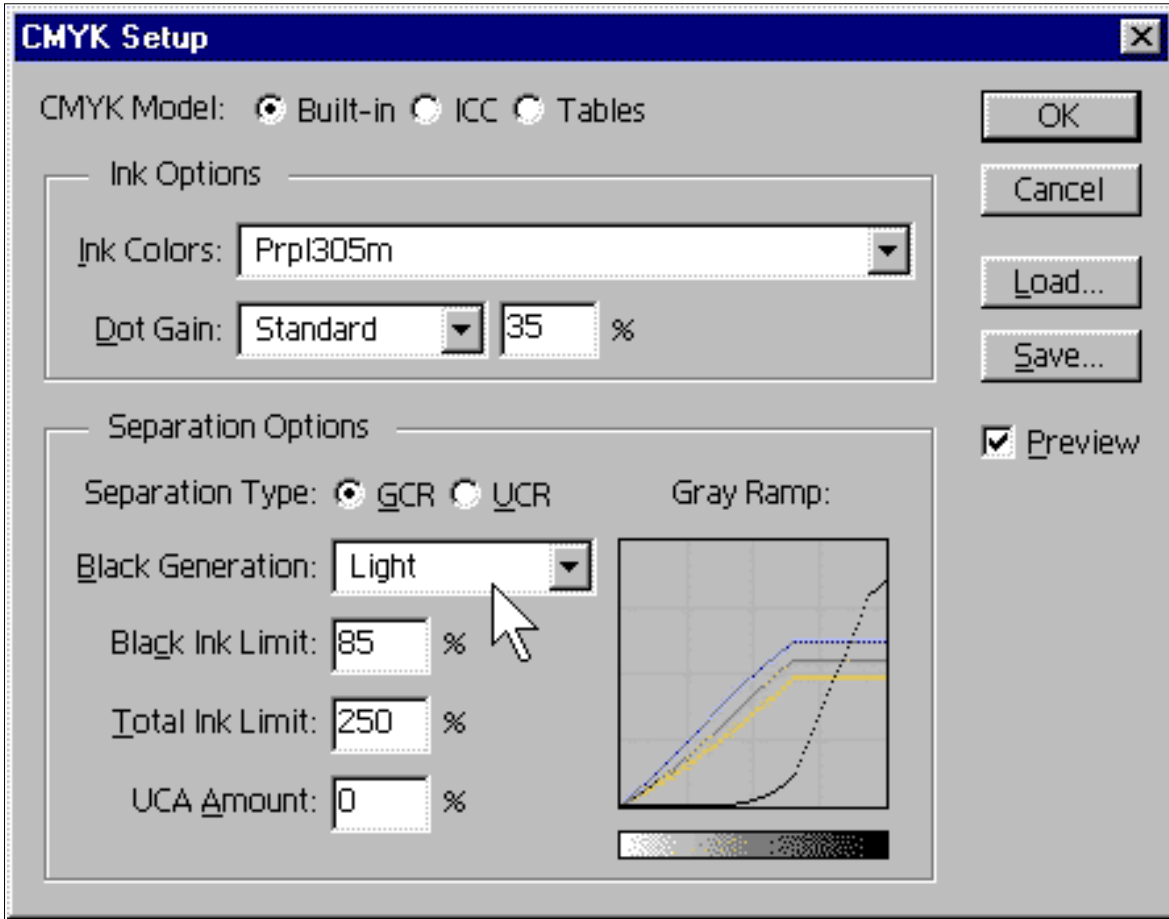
CMYK Setup

CMYK Model: Built-in ICC Tables

OK

Cancel

Load...

Save...

Preview

Ink Options

Ink Colors: Prpl305m

Dot Gain: Standard 35 %

Separation Options

Separation Type: GCR UCR

Gray Ramp:

Black Generation: Light

Black Ink Limit: 85 %

Total Ink Limit: 250 %

UCA Amount: 0 %